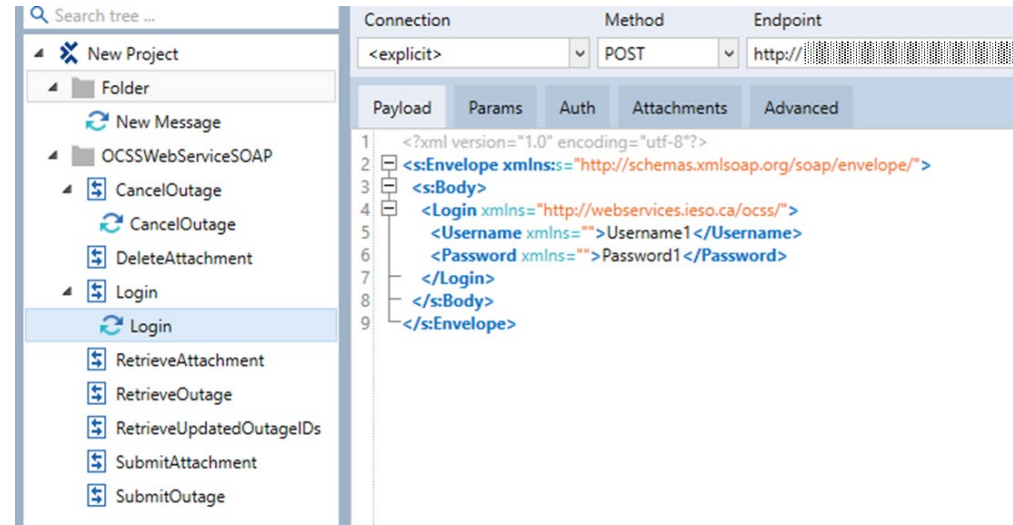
Search tree ...

New Project
Folder
New Message
OCSSWebServiceSOAP
CancelOutage
CancelOutage
DeleteAttachment
Login
Login
RetrieveAttachment
RetrieveOutage
RetrieveUpdatedOutageIDs
SubmitAttachment
SubmitOutage

Connection
<explicit>
Method
POST
Endpoint
http://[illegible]

Payload
Params
Auth
Attachments
Advanced

1 <?xml version="1.0" encoding="utf-8"?>
2 <s:Envelope xmlns:s="http://schemas.xmlsoap.org/soap/envelope/">
3 <s:Body>
4 <Login xmlns="http://webservices.ieso.ca/ocss/">
5 <Username xmlns="">Username1</Username>
6 <Password xmlns="">Password1</Password>
7 </Login>
8 </s:Body>
9 </s:Envelope>